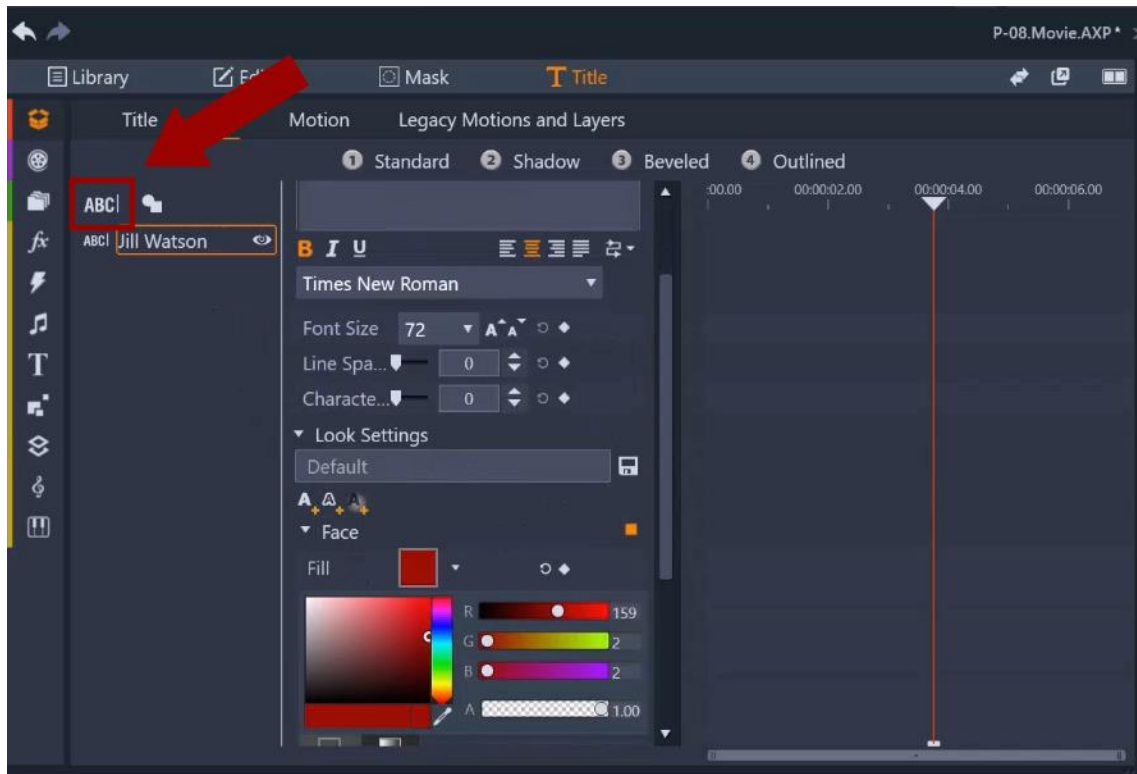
P-08.Movie.AXP *

Library
Edi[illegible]
Mask
Title

Title
Motion
Legacy Motions and Layers

1 Standard
2 Shadow
3 Beveled
4 Outlined

ABC|
ABC| Jill Watson

B I U

Times New Roman

Font Size 72
Line Spa... 0
Characte... 0

Look Settings
Default

Face
Fill

R 159
G 2
B 2
A 1.00

:00.00
00:00:02.00
00:00:04.00
00:00:06.00